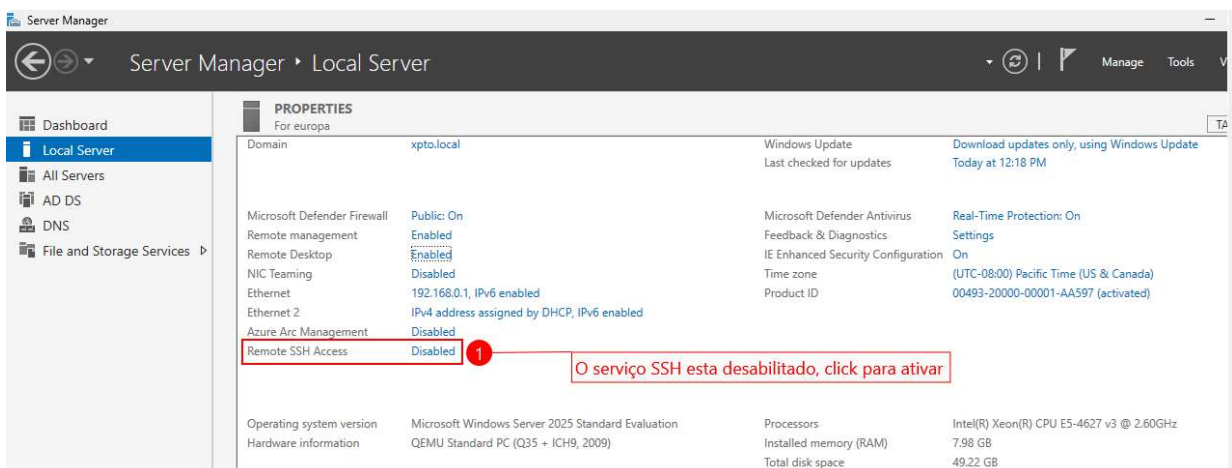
Server Manager

Server Manager ‣ Local Server

Manage Tools V

Dashboard
Local Server
All Servers
AD DS
DNS
File and Storage Services ▷

PROPERTIES
For europa

TA

| | | | |
|---|---|---|---|
| Domain | xpto.local | Windows Update | Download updates only, using Windows Update |
| | | Last checked for updates | Today at 12:18 PM |
| Microsoft Defender Firewall | Public: On | Microsoft Defender Antivirus | Real-Time Protection: On |
| Remote management | Enabled | Feedback & Diagnostics | Settings |
| Remote Desktop | Enabled | IE Enhanced Security Configuration | On |
| NIC Teaming | Disabled | Time zone | (UTC-08:00) Pacific Time (US & Canada) |
| Ethernet | 192.168.0.1, IPv6 enabled | Product ID | 00493-20000-00001-AA597 (activated) |
| Ethernet 2 | IPv4 address assigned by DHCP, IPv6 enabled | | |
| Azure Arc Management | Disabled | | |
| Remote SSH Access | Disabled | | |

1 O serviço SSH esta desabilitado, click para ativar

| | | | |
|---|---|---|---|
| Operating system version | Microsoft Windows Server 2025 Standard Evaluation | Processors | Intel(R) Xeon(R) CPU E5-4627 v3 @ 2.60GHz |
| Hardware information | QEMU Standard PC (Q35 + ICH9, 2009) | Installed memory (RAM) | 7.98 GB |
| | | Total disk space | 49.22 GB |